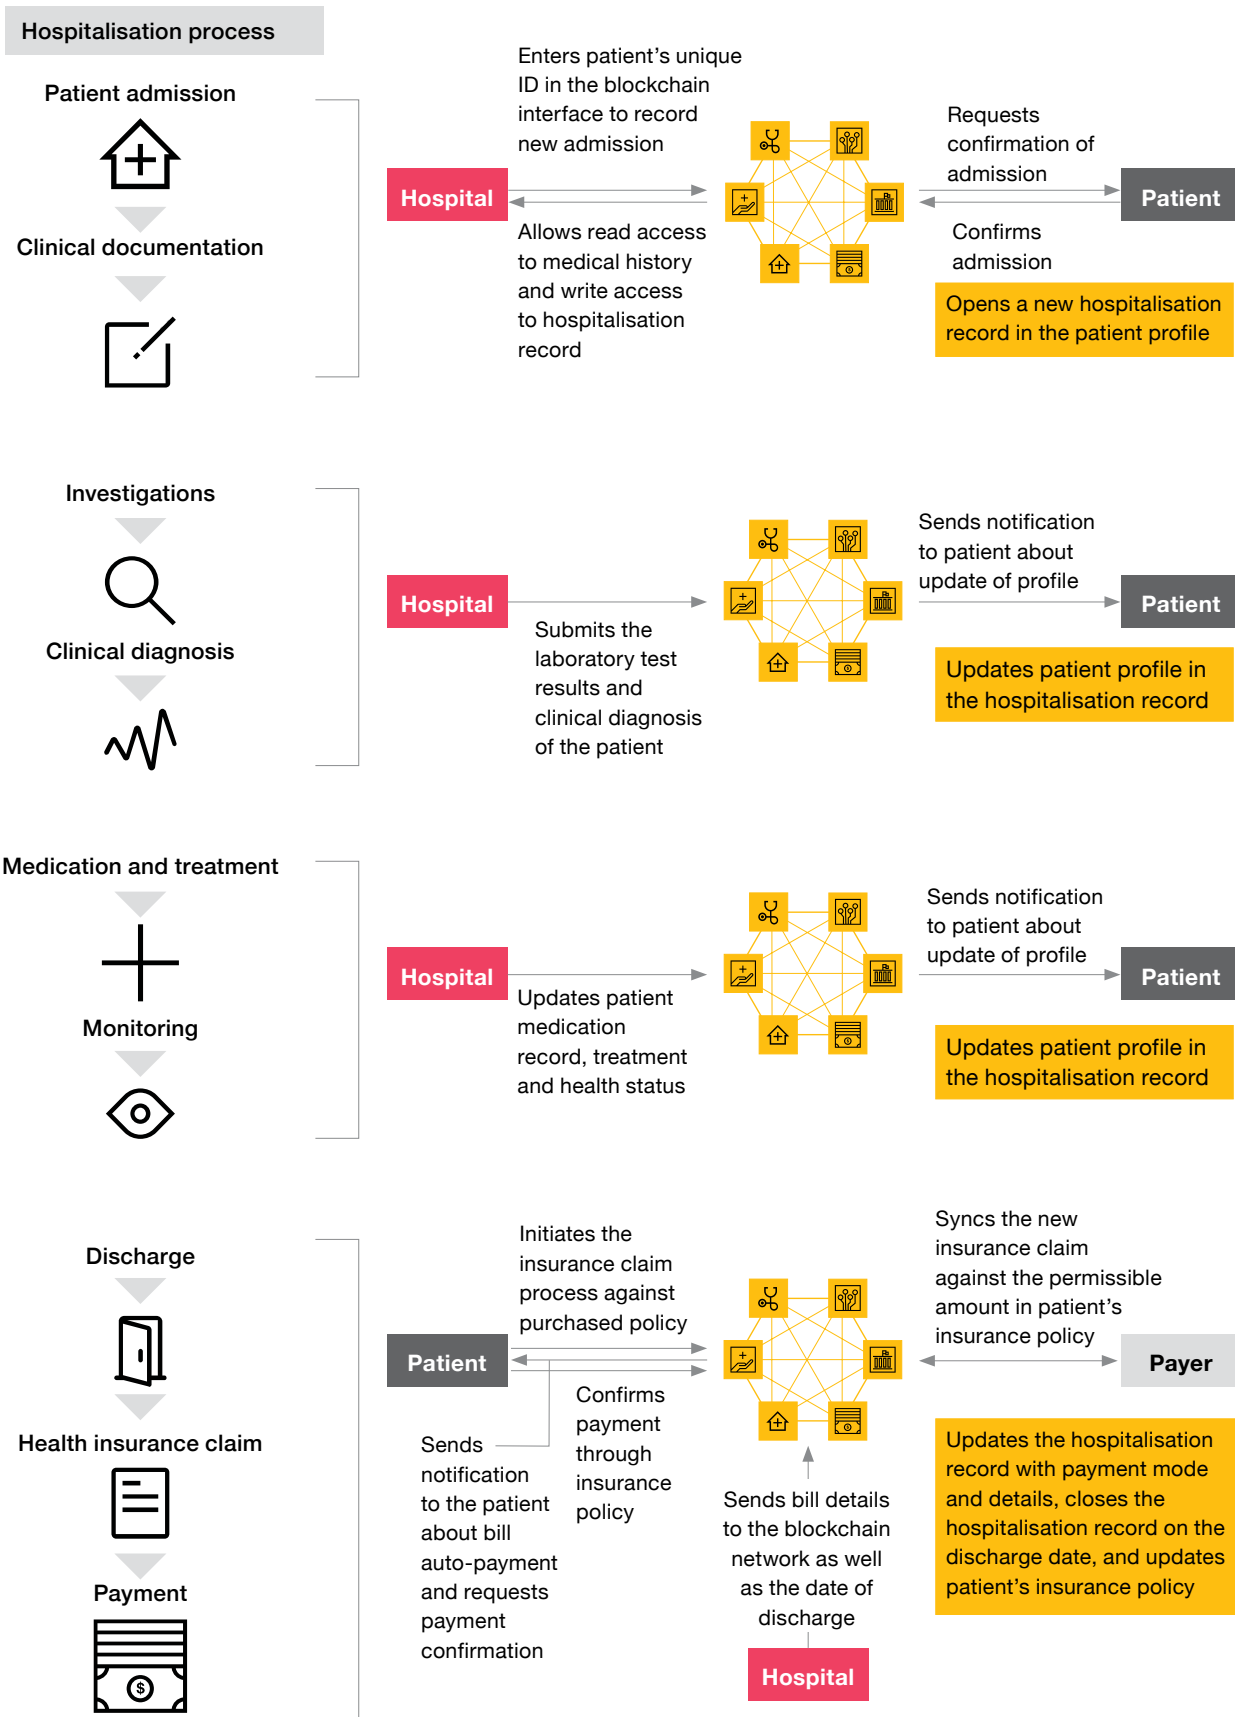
Hospitalisation process

Patient admission

Clinical documentation

Hospital

Enters patient's unique ID in the blockchain interface to record new admission

Allows read access to medical history and write access to hospitalisation record

Requests confirmation of admission

Patient

Confirms admission

Opens a new hospitalisation record in the patient profile

Investigations

Clinical diagnosis

Hospital

Submits the laboratory test results and clinical diagnosis of the patient

Sends notification to patient about update of profile

Patient

Updates patient profile in the hospitalisation record

Medication and treatment

Monitoring

Hospital

Updates patient medication record, treatment and health status

Sends notification to patient about update of profile

Patient

Updates patient profile in the hospitalisation record

Discharge

Health insurance claim

Payment

Initiates the insurance claim process against purchased policy

Patient

Confirms payment through insurance policy

Sends notification to the patient about bill auto-payment and requests payment confirmation

Syncs the new insurance claim against the permissible amount in patient's insurance policy

Payer

Updates the hospitalisation record with payment mode and details, closes the hospitalisation record on the discharge date, and updates patient's insurance policy

Sends bill details to the blockchain network as well as the date of discharge

Hospital